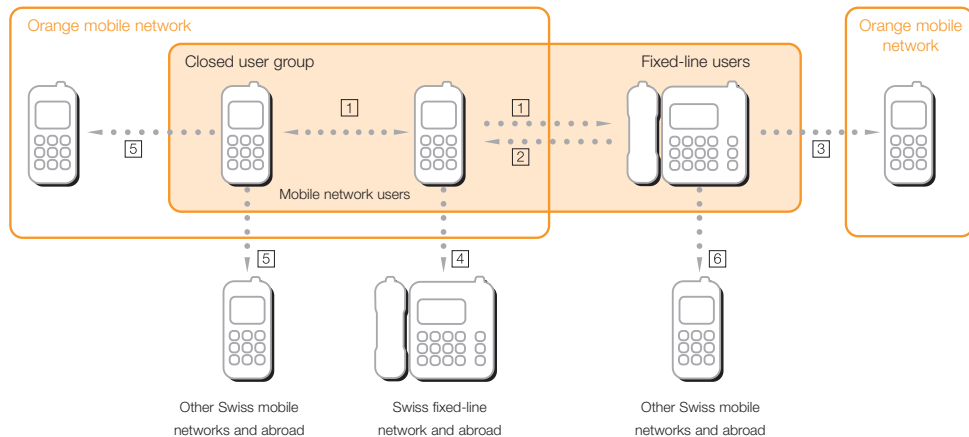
Orange mobile network

Closed user group

Fixed-line users

Orange mobile network

1

1

2

5

3

Mobile network users

5

4

6

Other Swiss mobile networks and abroad

Swiss fixed-line network and abroad

Other Swiss mobile networks and abroad